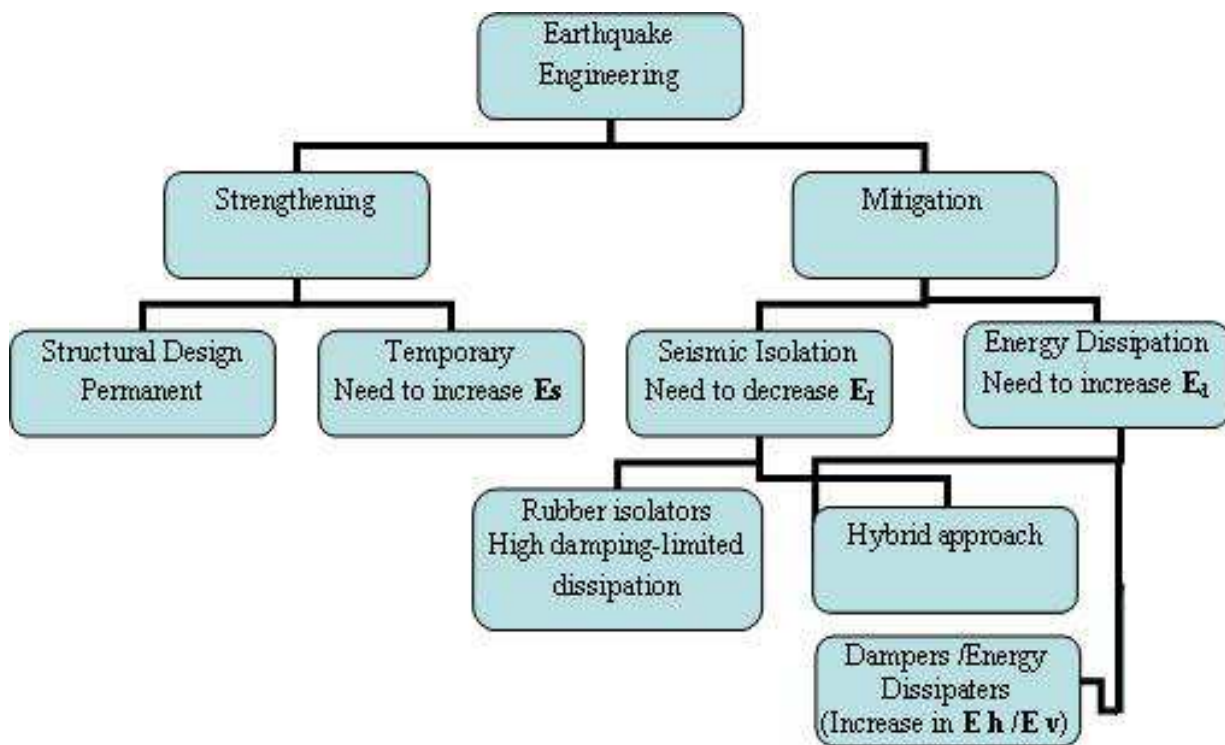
Earthquake Engineering

Strengthening

Mitigation

Structural Design Permanent

Temporary Need to increase **Es**

Seismic Isolation Need to decrease $E_I$

Energy Dissipation Need to increase $E_d$

Rubber isolators High damping-limited dissipation

Hybrid approach

Dampers /Energy Dissipaters (Increase in **E h /E v**)